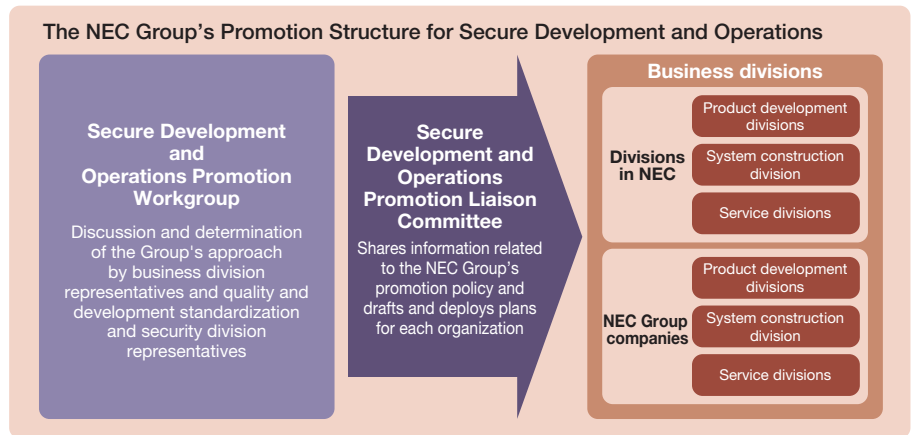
The NEC Group’s Promotion Structure for Secure Development and Operations

Secure Development and Operations Promotion Workgroup

Discussion and determination of the Group's approach by business division representatives and quality and development standardization and security division representatives

Secure Development and Operations Promotion Liaison Committee

Shares information related to the NEC Group’s promotion policy and drafts and deploys plans for each organization

Business divisions

Divisions in NEC

Product development divisions

System construction division

Service divisions

NEC Group companies

Product development divisions

System construction division

Service divisions